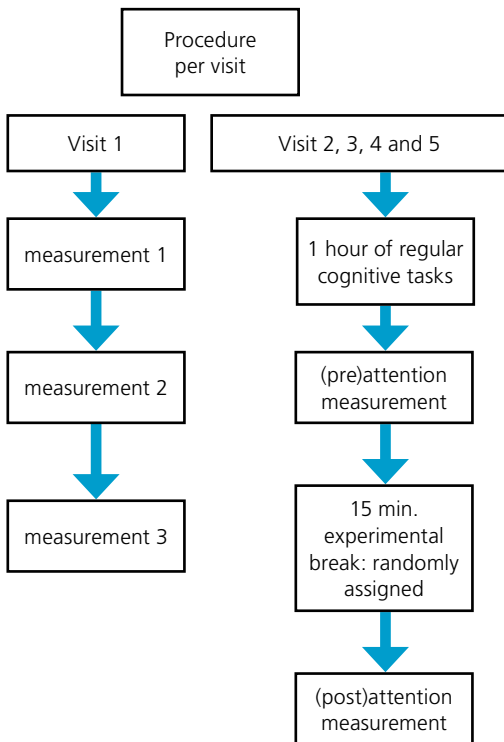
Procedure per visit

Visit 1

measurement 1

measurement 2

measurement 3

Visit 2, 3, 4 and 5

1 hour of regular cognitive tasks

(pre)attention measurement

15 min. experimental break: randomly assigned

(post)attention measurement